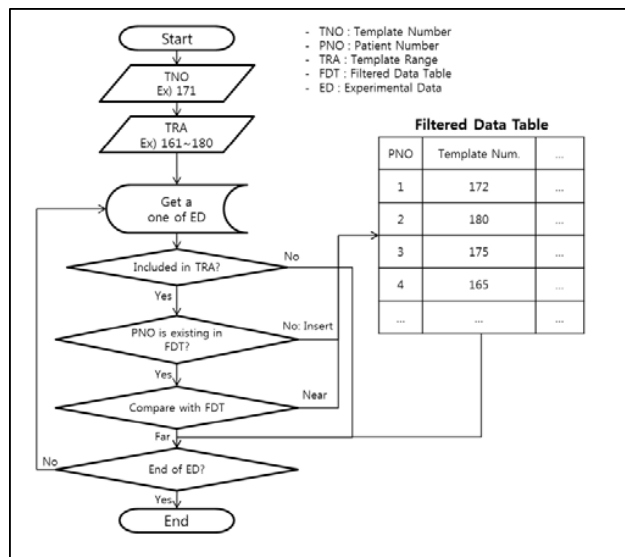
Start

TNO
Ex) 171

TRA
Ex) 161~180

Get a one of ED

Included in TRA?

No

Yes

PNO is existing in FDT?

No: Insert

Yes

Compare with FDT

Near

Far

No

End of ED?

Yes

End

- TNO : Template Number
- PNO : Patient Number
- TRA : Template Range
- FDT : Filtered Data Table
- ED : Experimental Data

Filtered Data Table

| PNO | Template Num. | ... |
|---|---|---|
| 1 | 172 | ... |
| 2 | 180 | ... |
| 3 | 175 | ... |
| 4 | 165 | ... |
| ... | ... | ... |